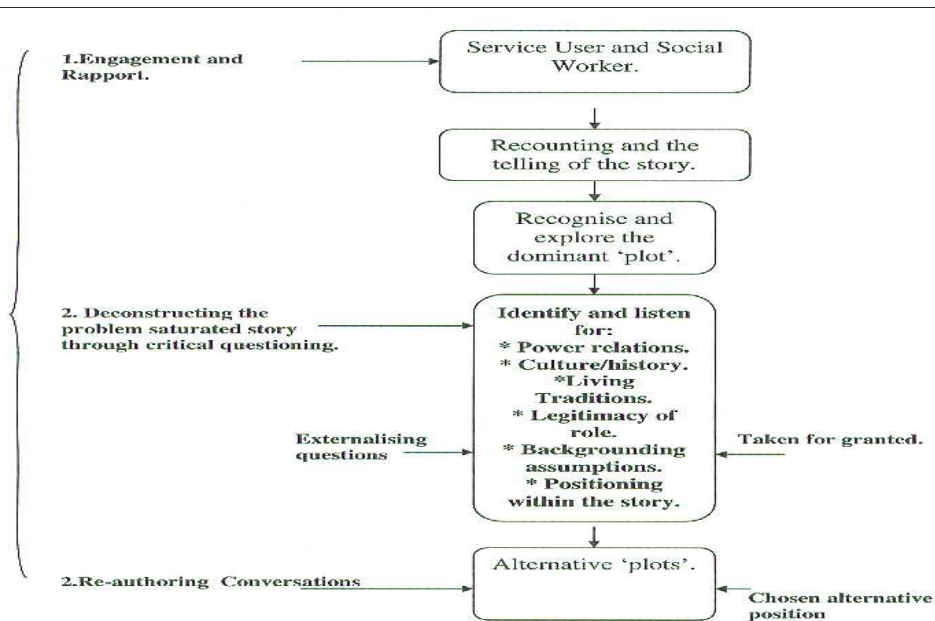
1.Engagement and Rapport.

Service User and Social Worker.

Recounting and the telling of the story.

Recognise and explore the dominant 'plot'.

2. Deconstructing the problem saturated story through critical questioning.

Identify and listen for:
* Power relations.
* Culture/history.
*Living Traditions.
* Legitimacy of role.
* Backgrounding assumptions.
* Positioning within the story.

Externalising questions

Taken for granted.

2.Re-authoring Conversations

Alternative 'plots'.

Chosen alternative position